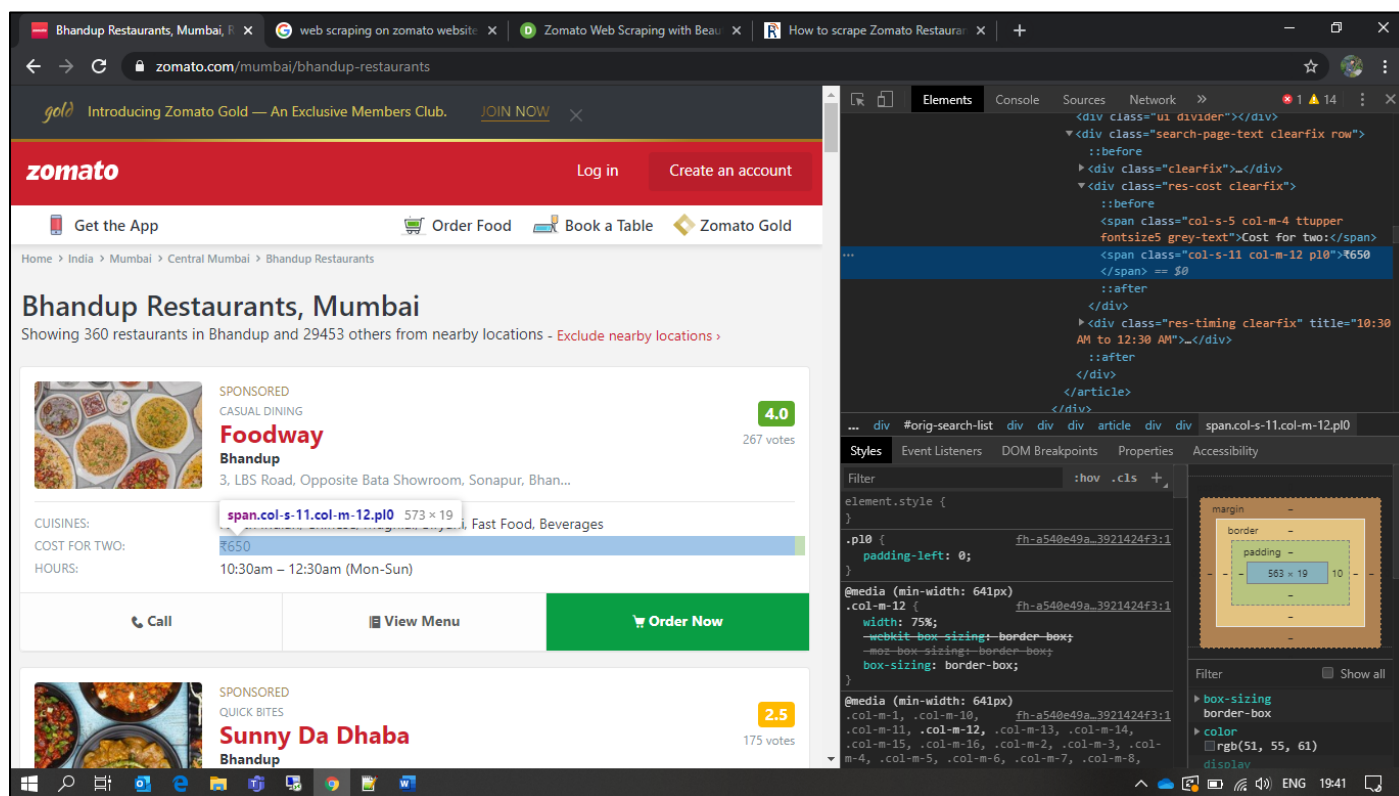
Bhandup Restaurants, Mumbai, R ×   web scraping on zomato website ×   Zomato Web Scraping with Beau ×   How to scrape Zomato Restaura ×   +

zomato.com/mumbai/bhandup-restaurants

gold Introducing Zomato Gold — An Exclusive Members Club. JOIN NOW ×

zomato   Log in   Create an account

Get the App   Order Food   Book a Table   Zomato Gold

Home > India > Mumbai > Central Mumbai > Bhandup Restaurants

Bhandup Restaurants, Mumbai

Showing 360 restaurants in Bhandup and 29453 others from nearby locations - Exclude nearby locations ›

SPONSORED
CASUAL DINING
Foodway
Bhandup
3, LBS Road, Opposite Bata Showroom, Sonapur, Bhan...

4.0
267 votes

span.col-s-11.col-m-12.pl0 573 × 19

CUISINES: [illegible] Fast Food, Beverages
COST FOR TWO: ₹650
HOURS: 10:30am – 12:30am (Mon-Sun)

Call   View Menu   Order Now

SPONSORED
QUICK BITES
Sunny Da Dhaba
Bhandup

2.5
175 votes

Elements   Console   Sources   Network   »   1   14

<div class="ui divider"></div>
▼<div class="search-page-text clearfix row">
::before
▶<div class="clearfix">…</div>
▼<div class="res-cost clearfix">
::before
<span class="col-s-5 col-m-4 ttupper fontsize5 grey-text">Cost for two:</span>
<span class="col-s-11 col-m-12 pl0">₹650
</span> == $0
::after
</div>
▶<div class="res-timing clearfix" title="10:30 AM to 12:30 AM">…</div>
::after
</div>
</article>
</div>

... div #orig-search-list div div div article div div span.col-s-11.col-m-12.pl0

Styles   Event Listeners   DOM Breakpoints   Properties   Accessibility

Filter   :hov .cls +

element.style {
}
.pl0 {   fh-a540e49a…3921424f3:1
padding-left: 0;
}
@media (min-width: 641px)
.col-m-12 {   fh-a540e49a…3921424f3:1
width: 75%;
-webkit-box-sizing: border-box;
-moz-box-sizing: border-box;
box-sizing: border-box;
}
@media (min-width: 641px)
.col-m-1, .col-m-10,   fh-a540e49a…3921424f3:1
.col-m-11, .col-m-12, .col-m-13, .col-m-14,
.col-m-15, .col-m-16, .col-m-2, .col-m-3, .col-m-4, .col-m-5, .col-m-6, .col-m-7, .col-m-8,

margin –
border –
padding –
– – 563 × 19 10 – –
–
–
–

Filter   Show all
▶box-sizing
border-box
▶color
rgb(51, 55, 61)
display

ENG 19:41